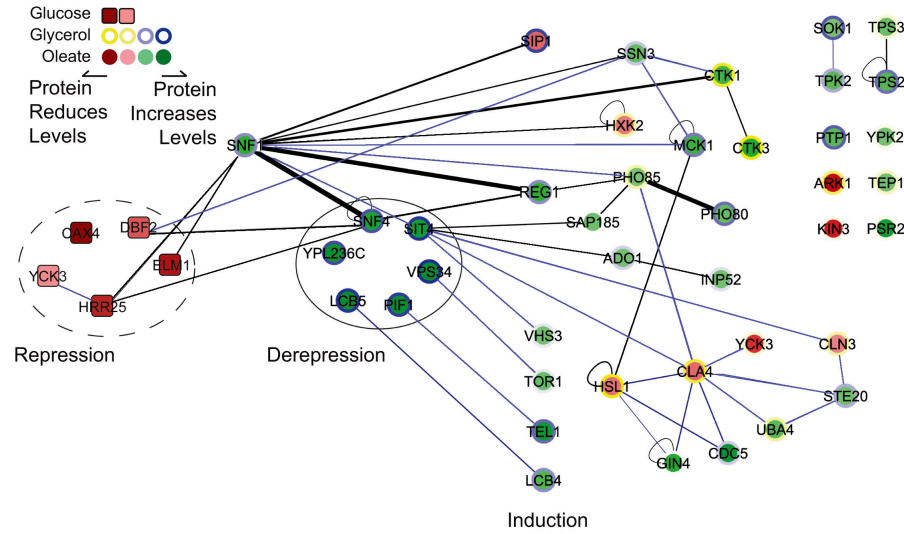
Glucose
Glycerol
Oleate
Protein Reduces Levels
Protein Increases Levels

SIP1
SSN3
CTK1
SOK1
TPS3
TPK2
TPS2
HXK2
MCK1
CTK3
PTP1
YPK2
SNF1
REG1
PHO85
ARK1
TEP1
PHO80
KIN3
PSR2
CAX4
DBF2
SNF4
SIT4
SAP185
YPL236C
VPS34
ADO1
INP52
YCK3
ELM1
HRR25
LCB5
PIF1
VHS3
YCK3
CLN3
Repression
Derepression
TOR1
HSL1
CLA4
STE20
TEL1
UBA4
GIN4
CDC5
LCB4
Induction